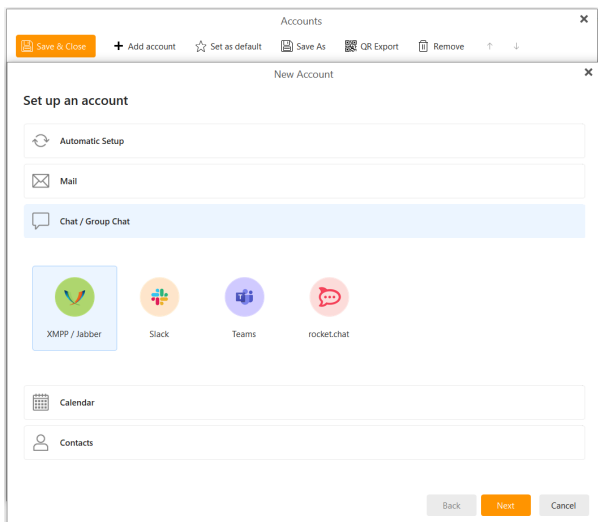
Accounts

Save & Close
Add account
Set as default
Save As
QR Export
Remove

New Account

Set up an account

Automatic Setup

Mail

Chat / Group Chat

XMPP / Jabber
Slack
Teams
rocket.chat

Calendar

Contacts

Back
Next
Cancel